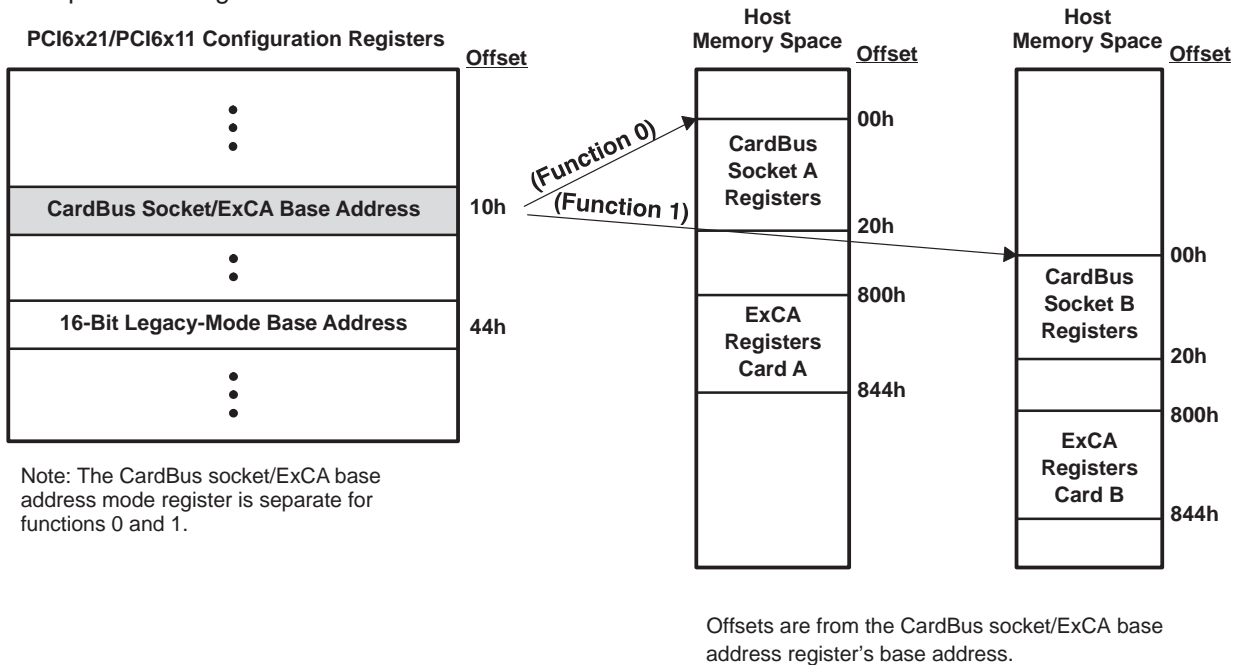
PCI6x21/PCI6x11 Configuration Registers

Offset

CardBus Socket/ExCA Base Address

10h

16-Bit Legacy-Mode Base Address

44h

Note: The CardBus socket/ExCA base address mode register is separate for functions 0 and 1.

(Function 0)

(Function 1)

Host Memory Space

Offset

CardBus Socket A Registers

00h

20h

ExCA Registers Card A

800h

844h

Host Memory Space

Offset

CardBus Socket B Registers

00h

20h

ExCA Registers Card B

800h

844h

Offsets are from the CardBus socket/ExCA base address register's base address.